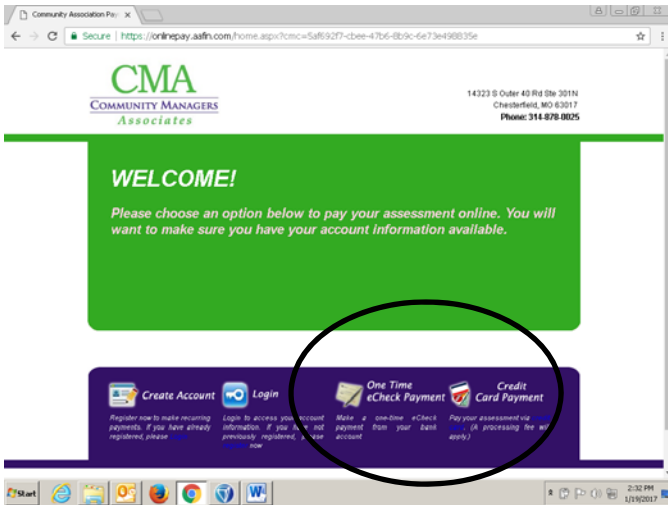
Community Association Pay ×

Secure | https://onlinepay.asfin.com/home.aspx?cmc=5af692f7-cbee-47b6-8b9c-6e73e498835e

CMA
COMMUNITY MANAGERS
Associates

14323 S Outer 40 Rd Ste 301N
Chesterfield, MO 63017
Phone: 314-878-8025

WELCOME!

Please choose an option below to pay your assessment online. You will want to make sure you have your account information available.

Create Account
Register now to make recurring payments. If you have already registered, please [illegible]

Login
Login to access your account information. If you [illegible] not previously registered, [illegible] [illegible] now

One Time eCheck Payment
Make a one-time eCheck payment from your bank account

Credit Card Payment
Pay your assessment via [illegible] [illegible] (A processing fee will apply.)

Start

2:32 PM
1/19/2017